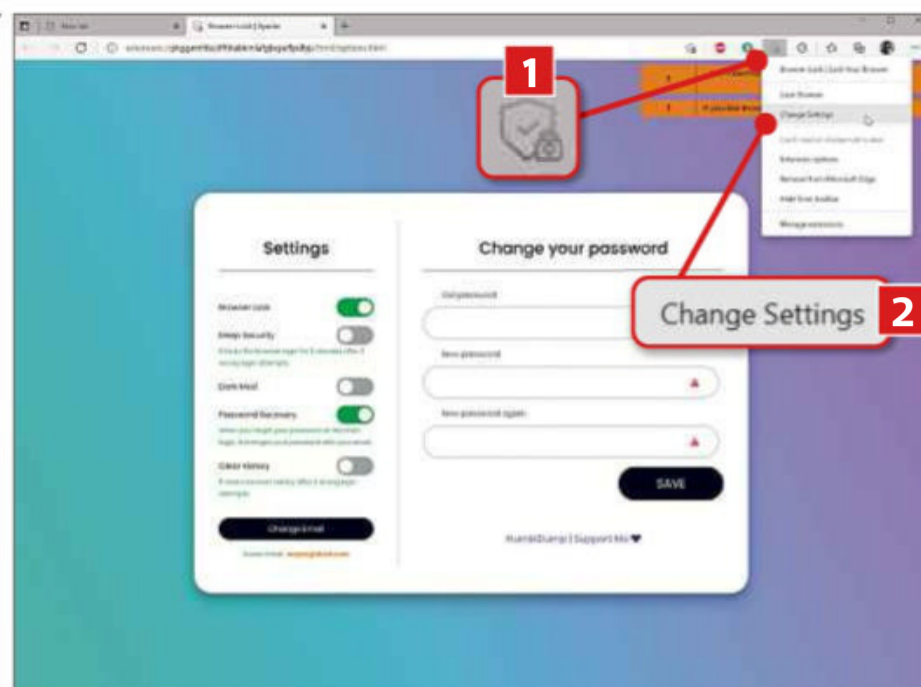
New tab

Browser Lock | Xpactio

1

Browser Lock | Lock Your Browser

Lock Browser

Change Settings

Extension options

Remove from Microsoft Edge

Hide from toolbar

Manage extensions

Settings

Browser Lock

Deep Security

Dark Mod

Password Recovery

Clear History

Change E-mail

Change your password

Old password

New password

New password again

SAVE

Change Settings

2

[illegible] | Support Me ❤